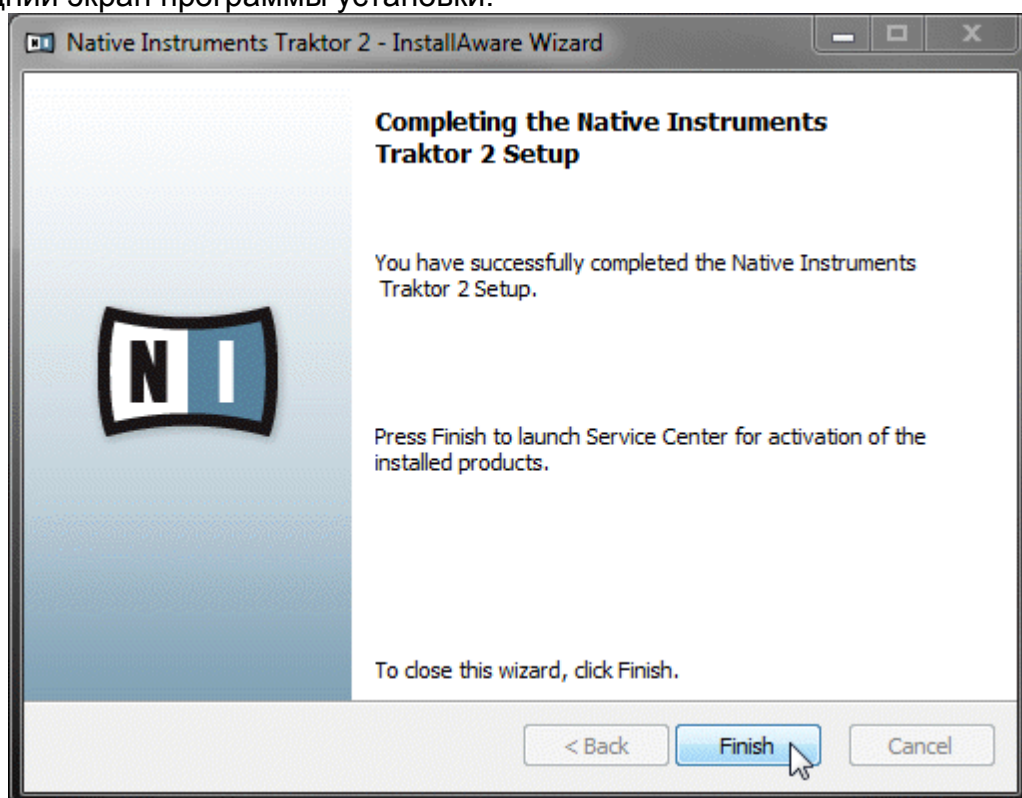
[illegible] экран программы установки.

Native Instruments Traktor 2 - InstallAware Wizard

Completing the Native Instruments Traktor 2 Setup

You have successfully completed the Native Instruments Traktor 2 Setup.

NI

Press Finish to launch Service Center for activation of the installed products.

To close this wizard, click Finish.

< Back Finish Cancel